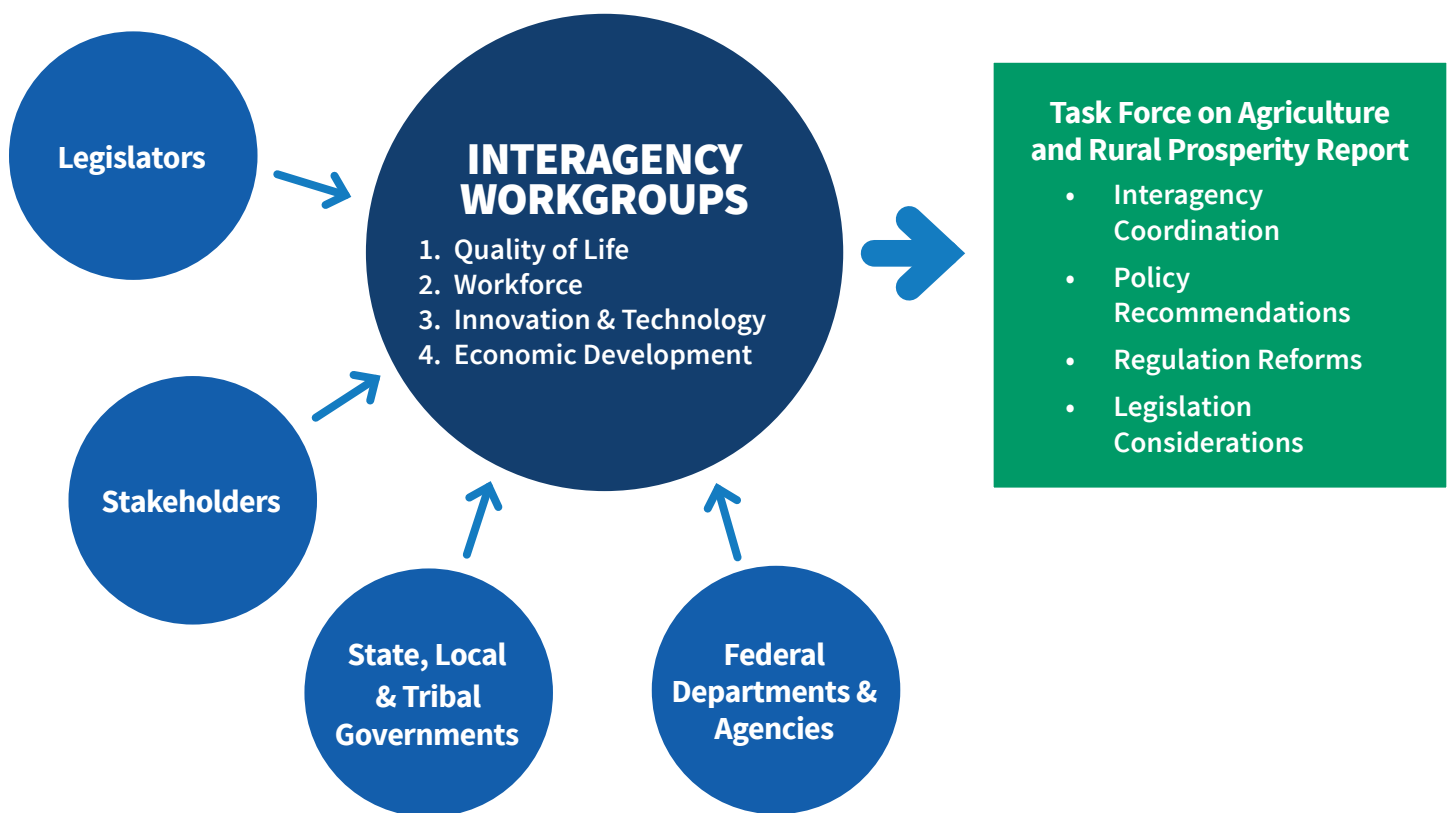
Legislators

INTERAGENCY WORKGROUPS
1. Quality of Life
2. Workforce
3. Innovation & Technology
4. Economic Development

Task Force on Agriculture and Rural Prosperity Report
- Interagency Coordination
- Policy Recommendations
- Regulation Reforms
- Legislation Considerations

Stakeholders

State, Local & Tribal Governments

Federal Departments & Agencies